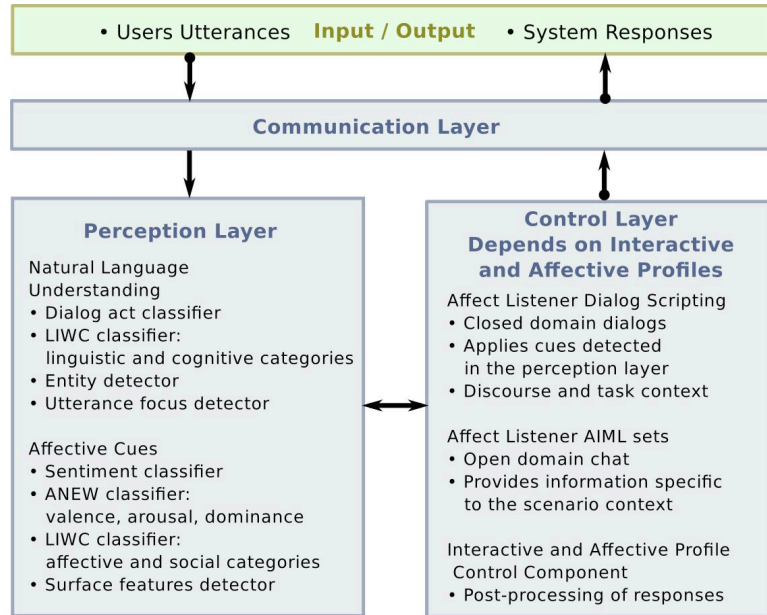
• Users Utterances Input / Output • System Responses

Communication Layer

Perception Layer

Natural Language Understanding
• Dialog act classifier
• LIWC classifier: linguistic and cognitive categories
• Entity detector
• Utterance focus detector

Affective Cues
• Sentiment classifier
• ANEW classifier: valence, arousal, dominance
• LIWC classifier: affective and social categories
• Surface features detector

Control Layer
Depends on Interactive and Affective Profiles

Affect Listener Dialog Scripting
• Closed domain dialogs
• Applies cues detected in the perception layer
• Discourse and task context

Affect Listener AIML sets
• Open domain chat
• Provides information specific to the scenario context

Interactive and Affective Profile Control Component
• Post-processing of responses